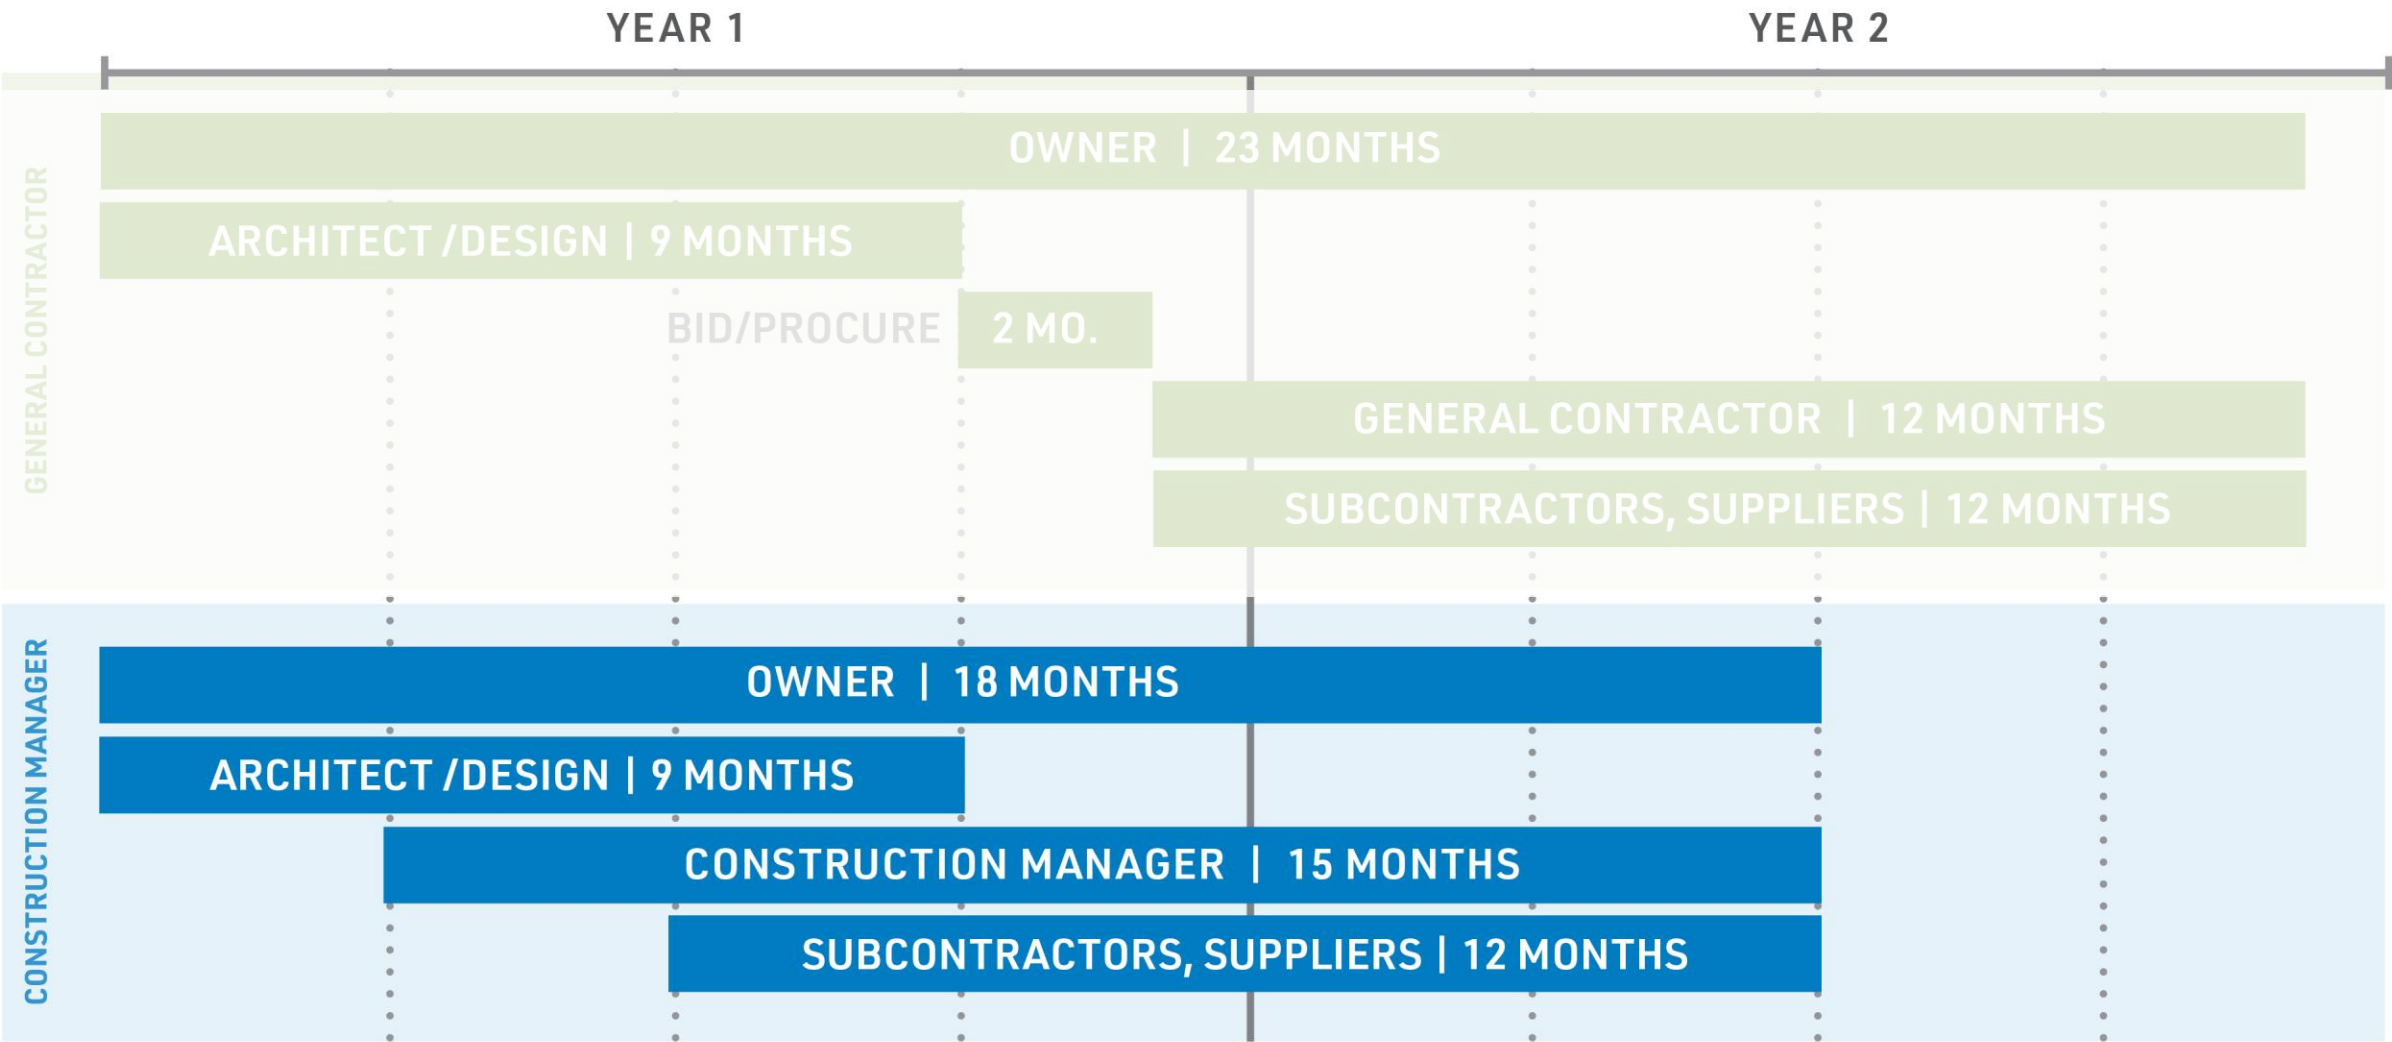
YEAR 1

YEAR 2

GENERAL CONTRACTOR

OWNER | 23 MONTHS

ARCHITECT /DESIGN | 9 MONTHS

BID/PROCURE

2 MO.

GENERAL CONTRACTOR | 12 MONTHS

SUBCONTRACTORS, SUPPLIERS | 12 MONTHS

CONSTRUCTION MANAGER

OWNER | 18 MONTHS

ARCHITECT /DESIGN | 9 MONTHS

CONSTRUCTION MANAGER | 15 MONTHS

SUBCONTRACTORS, SUPPLIERS | 12 MONTHS